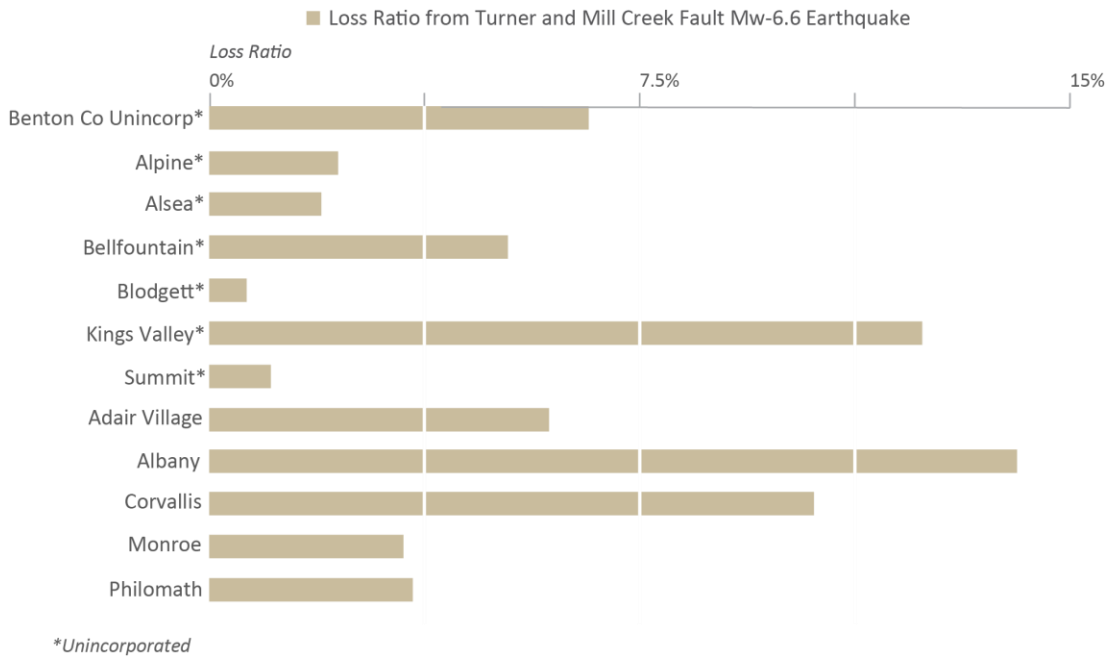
Loss Ratio from Turner and Mill Creek Fault Mw-6.6 Earthquake

Loss Ratio

0%

7.5%

15%

Benton Co Unincorp*

Alpine*

Alsea*

Bellfountain*

Blodgett*

Kings Valley*

Summit*

Adair Village

Albany

Corvallis

Monroe

Philomath

*Unincorporated